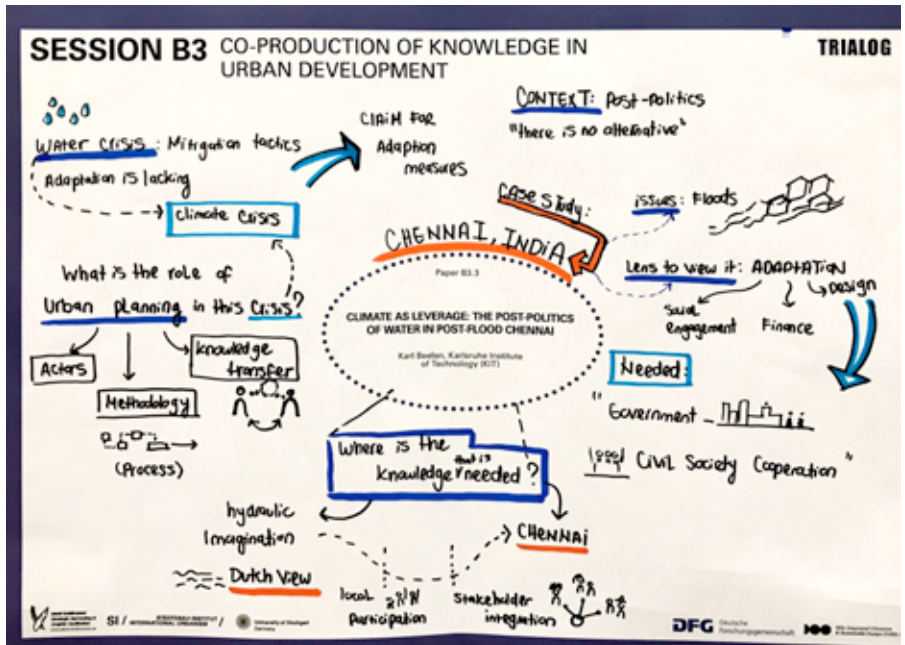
SESSION B3 CO-PRODUCTION OF KNOWLEDGE IN URBAN DEVELOPMENT

TRIALOG

Water crisis: Mitigation tactics

Adaptation is lacking

Claim for Adaption measures

Climate Crisis

CONTEXT: Post-politics
"there is no alternative"

Case Study:

issues: Floods

CHENNAI, INDIA

Paper B3.3

CLIMATE AS LEVERAGE: THE POST-POLITICS OF WATER IN POST-FLOOD CHENNAI

Karl Beelen, Karlsruhe Institute of Technology (KIT)

Lens to view it: ADAPTATION

Social Engagement

Finance

Design

What is the role of Urban planning in this Crisis?

Actors

Methodology

knowledge transfer

(Process)

Needed:

"Government –

Civil Society Cooperation"

Where is the knowledge that is needed?

hydraulic imagination

Dutch View

local participation

Stakeholder integration

CHENNAI

SI /

University of Stuttgart Germany

DFG Deutsche Forschungsgemeinschaft

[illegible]